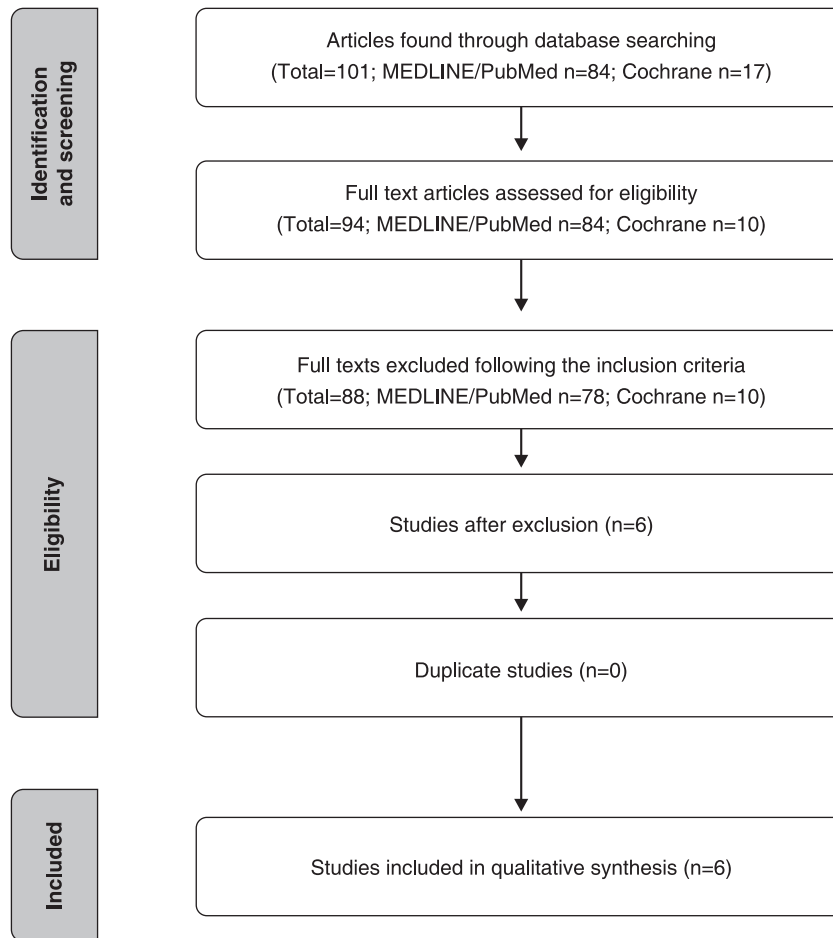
Identification and screening

Articles found through database searching (Total=101; MEDLINE/PubMed n=84; Cochrane n=17)

Full text articles assessed for eligibility (Total=94; MEDLINE/PubMed n=84; Cochrane n=10)

Eligibility

Full texts excluded following the inclusion criteria (Total=88; MEDLINE/PubMed n=78; Cochrane n=10)

Studies after exclusion (n=6)

Duplicate studies (n=0)

Included

Studies included in qualitative synthesis (n=6)